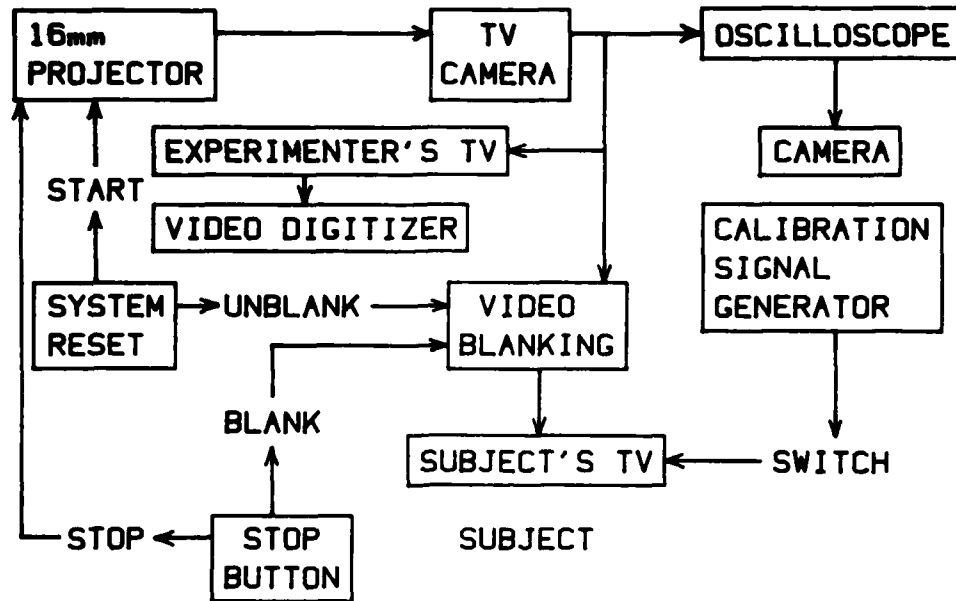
16mm PROJECTOR

TV CAMERA

OSCILLOSCOPE

EXPERIMENTER'S TV

CAMERA

START

VIDEO DIGITIZER

CALIBRATION SIGNAL GENERATOR

SYSTEM RESET

UNBLANK

VIDEO BLANKING

BLANK

SUBJECT'S TV

SWITCH

STOP

STOP BUTTON

SUBJECT